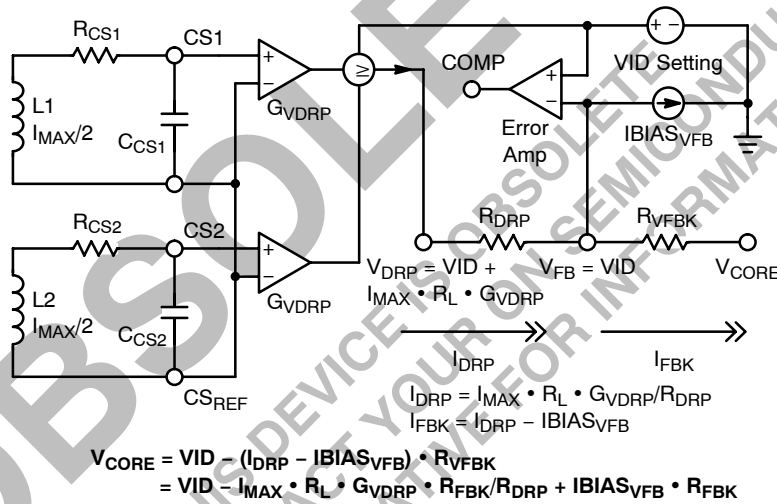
$R_{CS1}$

CS1

+

−

$G_{VDRP}$

≥

COMP

+ −

VID Setting

+

−

Error Amp

$IBIAS_{VFB}$

L1

$I_{MAX}/2$

$C_{CS1}$

$R_{DRP}$

$R_{VFBK}$

$R_{CS2}$

CS2

+

−

$G_{VDRP}$

L2

$I_{MAX}/2$

$C_{CS2}$

$V_{DRP}$ = VID + $I_{MAX}$ • $R_L$ • $G_{VDRP}$

$V_{FB}$ = VID

$V_{CORE}$

$I_{DRP}$

$I_{FBK}$

$CS_{REF}$

$I_{DRP}$ = $I_{MAX}$ • $R_L$ • $G_{VDRP}/R_{DRP}$

$I_{FBK}$ = $I_{DRP}$ − $IBIAS_{VFB}$

$V_{CORE}$ = VID − ($I_{DRP}$ − $IBIAS_{VFB}$) • $R_{VFBK}$

= VID − $I_{MAX}$ • $R_L$ • $G_{VDRP}$ • $R_{FBK}/R_{DRP}$ + $IBIAS_{VFB}$ • $R_{FBK}$

OBSOLETE

THIS DEVICE IS OBSOLETE

CONTACT YOUR ON SEMICONDUCTOR

REPRESENTATIVE FOR INFORMATION